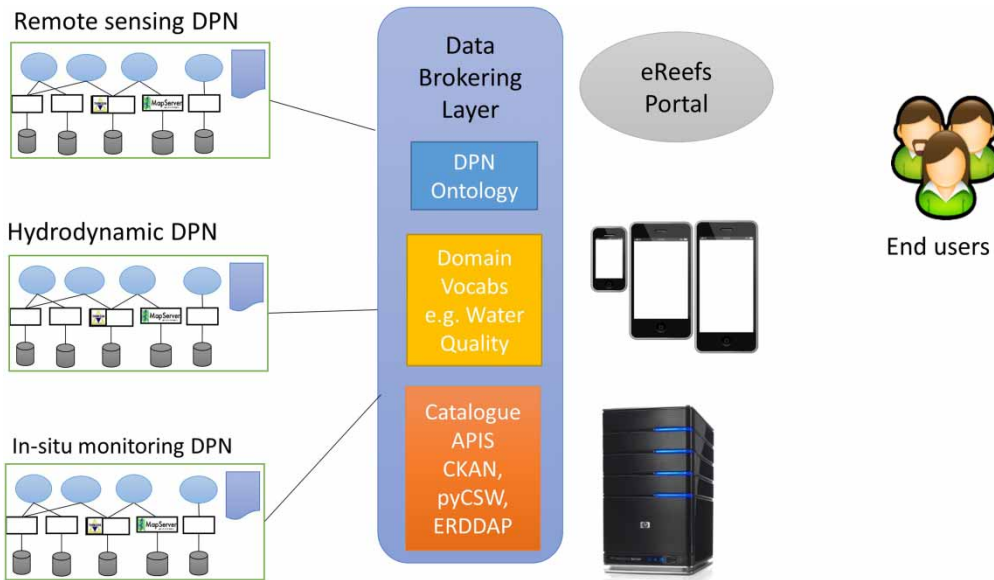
Remote sensing DPN

MapServer

Hydrodynamic DPN

MapServer

In-situ monitoring DPN

MapServer

Data Brokering Layer

DPN Ontology

Domain Vocabs e.g. Water Quality

Catalogue APIS CKAN, pyCSW, ERDDAP

eReefs Portal

End users